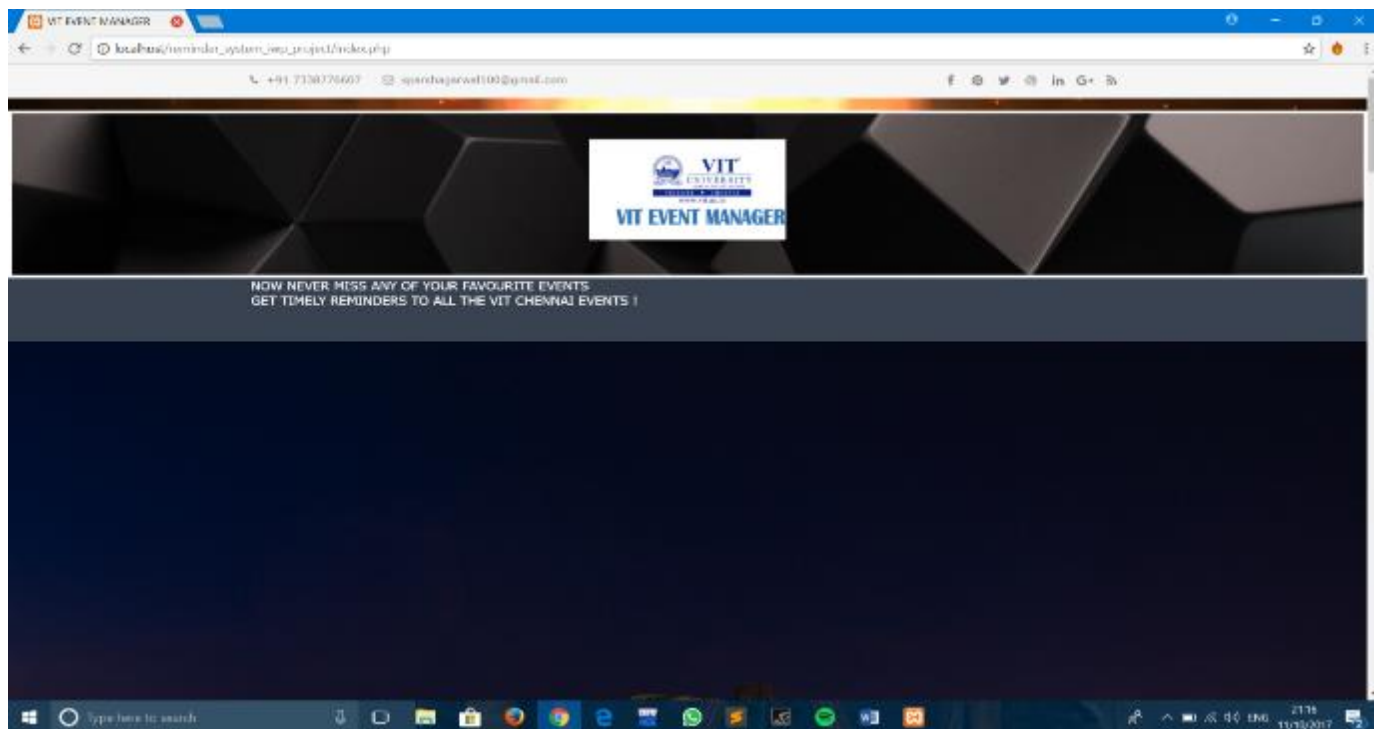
VIT EVENT MANAGER

localhost/reminder_system_wp_project/index.php

+91 7338776607 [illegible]@gmail.com

VIT UNIVERSITY
VIT EVENT MANAGER

NOW NEVER MISS ANY OF YOUR FAVOURITE EVENTS
GET TIMELY REMINDERS TO ALL THE VIT CHENNAI EVENTS !

Type here to search

ENG 21:16 11/10/2017